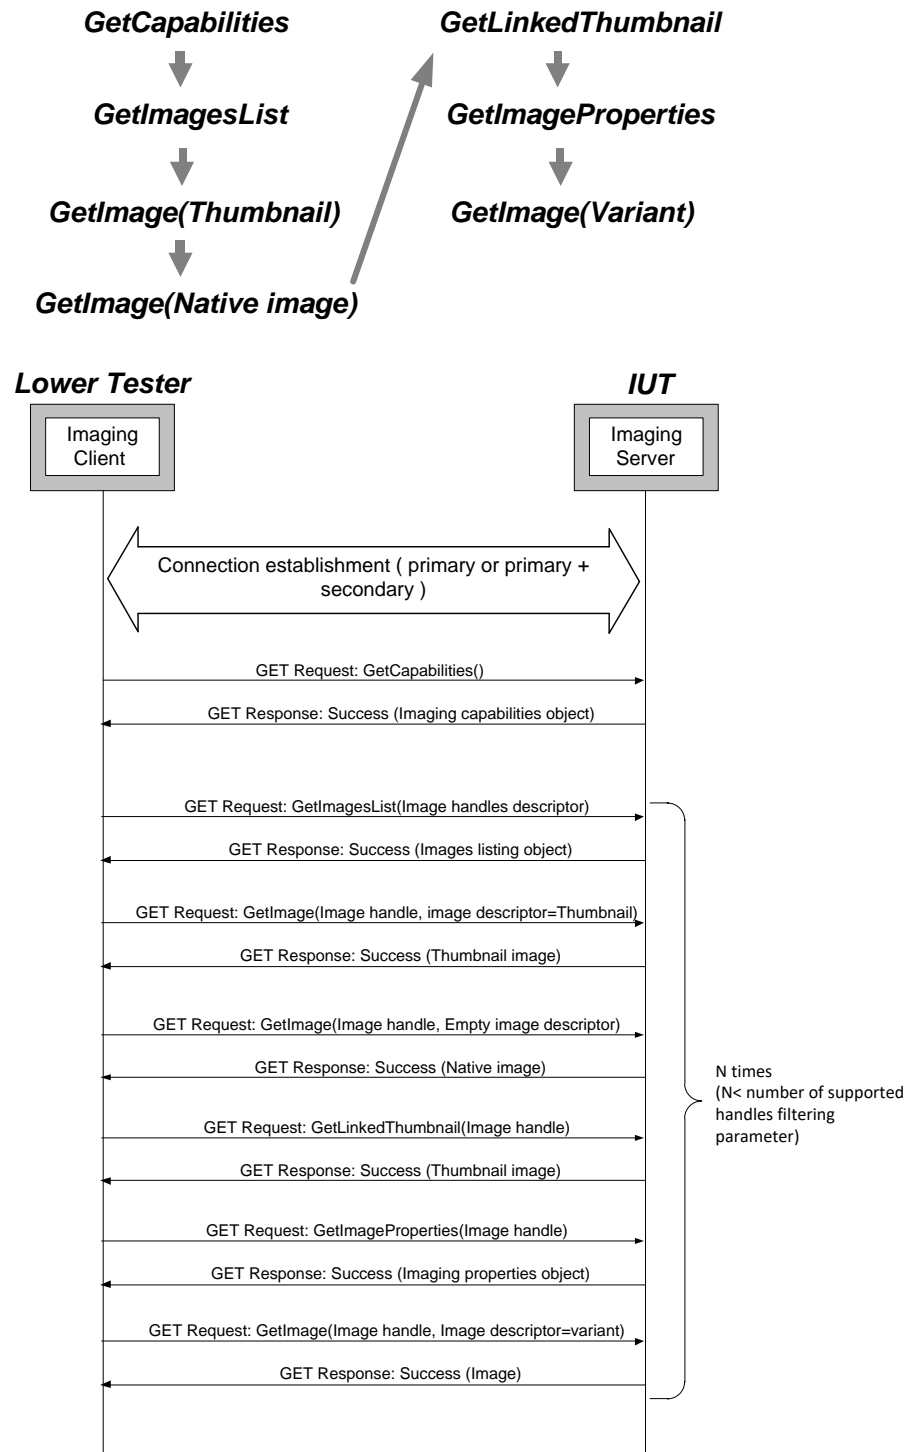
GetCapabilities

GetImagesList

GetImage(Thumbnail)

GetImage(Native image)

GetLinkedThumbnail

GetImageProperties

GetImage(Variant)

Lower Tester

IUT

Imaging Client

Imaging Server

Connection establishment ( primary or primary + secondary )

GET Request: GetCapabilities()

GET Response: Success (Imaging capabilities object)

GET Request: GetImagesList(Image handles descriptor)

GET Response: Success (Images listing object)

GET Request: GetImage(Image handle, image descriptor=Thumbnail)

GET Response: Success (Thumbnail image)

GET Request: GetImage(Image handle, Empty image descriptor)

GET Response: Success (Native image)

GET Request: GetLinkedThumbnail(Image handle)

GET Response: Success (Thumbnail image)

GET Request: GetImageProperties(Image handle)

GET Response: Success (Imaging properties object)

GET Request: GetImage(Image handle, Image descriptor=variant)

GET Response: Success (Image)

N times
(N< number of supported handles filtering parameter)